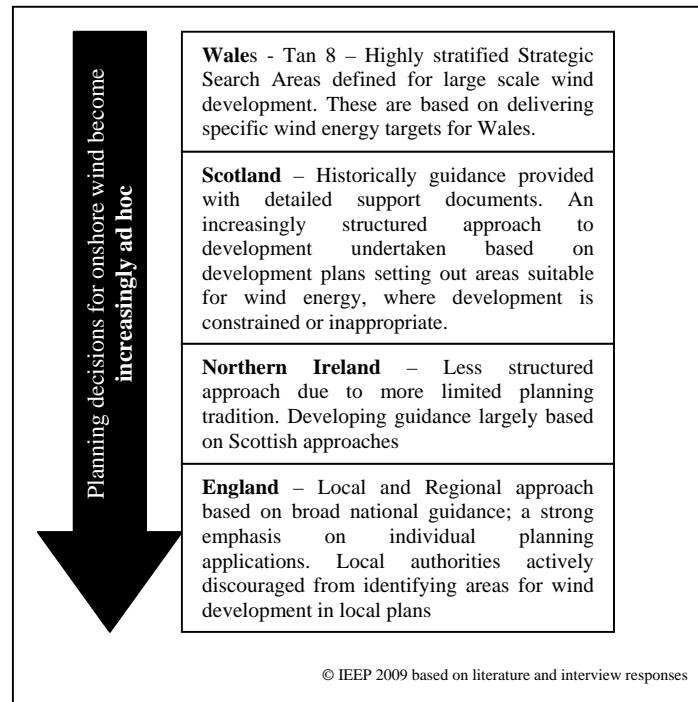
Planning decisions for onshore wind become **increasingly ad hoc**

**Wale**s - Tan 8 – Highly stratified Strategic Search Areas defined for large scale wind development. These are based on delivering specific wind energy targets for Wales.

**Scotland** – Historically guidance provided with detailed support documents. An increasingly structured approach to development undertaken based on development plans setting out areas suitable for wind energy, where development is constrained or inappropriate.

**Northern Ireland** – Less structured approach due to more limited planning tradition. Developing guidance largely based on Scottish approaches

**England** – Local and Regional approach based on broad national guidance; a strong emphasis on individual planning applications. Local authorities actively discouraged from identifying areas for wind development in local plans

© IEEP 2009 based on literature and interview responses